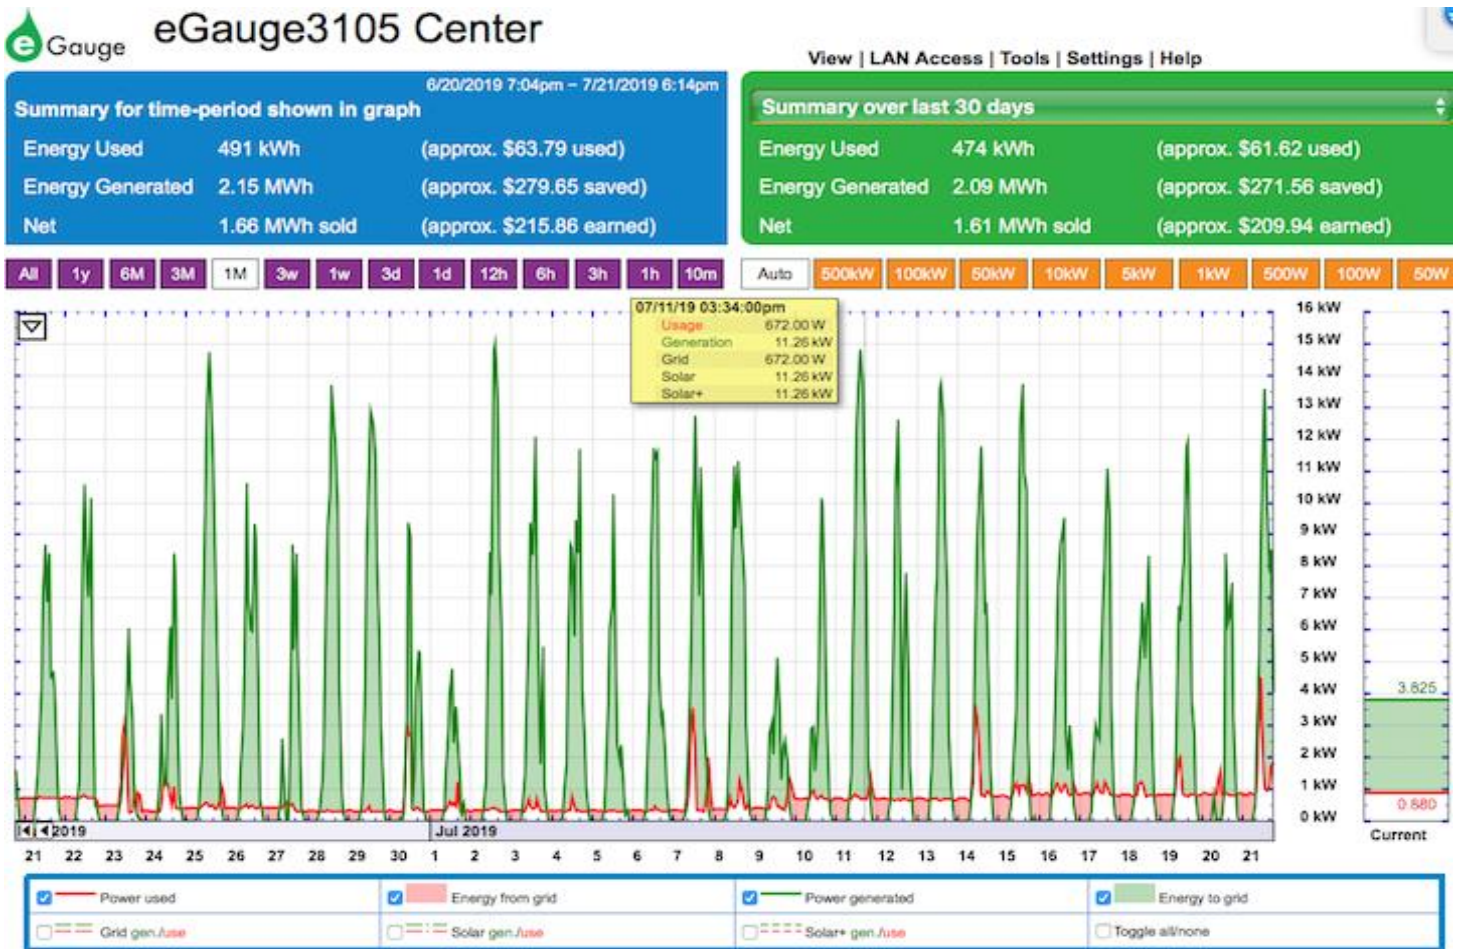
eGauge eGauge3105 Center

View | LAN Access | Tools | Settings | Help

6/20/2019 7:04pm – 7/21/2019 6:14pm

Summary for time-period shown in graph

| | | |
|---|---|---|
| Energy Used | 491 kWh | (approx. \$63.79 used) |
| Energy Generated | 2.15 MWh | (approx. \$279.65 saved) |
| Net | 1.66 MWh sold | (approx. \$215.86 earned) |

Summary over last 30 days

| | | |
|---|---|---|
| Energy Used | 474 kWh | (approx. \$61.62 used) |
| Energy Generated | 2.09 MWh | (approx. \$271.56 saved) |
| Net | 1.61 MWh sold | (approx. \$209.94 earned) |

All 1y 6M 3M 1M 3w 1w 3d 1d 12h 6h 3h 1h 10m Auto 500kW 100kW 50kW 10kW 5kW 1kW 500W 100W 50W

07/11/19 03:34:00pm
Usage 672.00 W
Generation 11.26 kW
Grid 672.00 W
Solar 11.26 kW
Solar+ 11.26 kW

16 kW 15 kW 14 kW 13 kW 12 kW 11 kW 10 kW 9 kW 8 kW 7 kW 6 kW 5 kW 4 kW 3 kW 2 kW 1 kW 0 kW

3.825
0.880
Current

2019 Jul 2019

21 22 23 24 25 26 27 28 29 30 1 2 3 4 5 6 7 8 9 10 11 12 13 14 15 16 17 18 19 20 21

Power used
Energy from grid
Power generated
Energy to grid
Grid gen./use
Solar gen./use
Solar+ gen./use
Toggle all/none